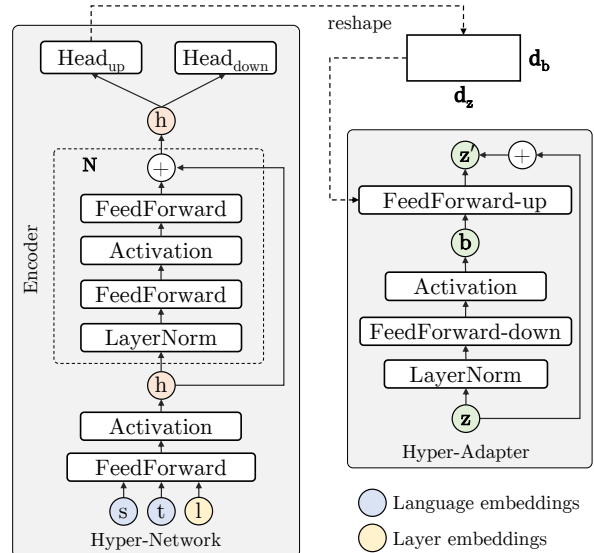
reshape

$\text{Head}_{\text{up}}$

$\text{Head}_{\text{down}}$

$\mathbf{d_b}$

$\mathbf{d_z}$

h

N

+

FeedForward

Activation

FeedForward

LayerNorm

Encoder

h

Activation

FeedForward

s

t

l

Hyper-Network

z'

+

FeedForward-up

b

Activation

FeedForward-down

LayerNorm

z

Hyper-Adapter

Language embeddings

Layer embeddings